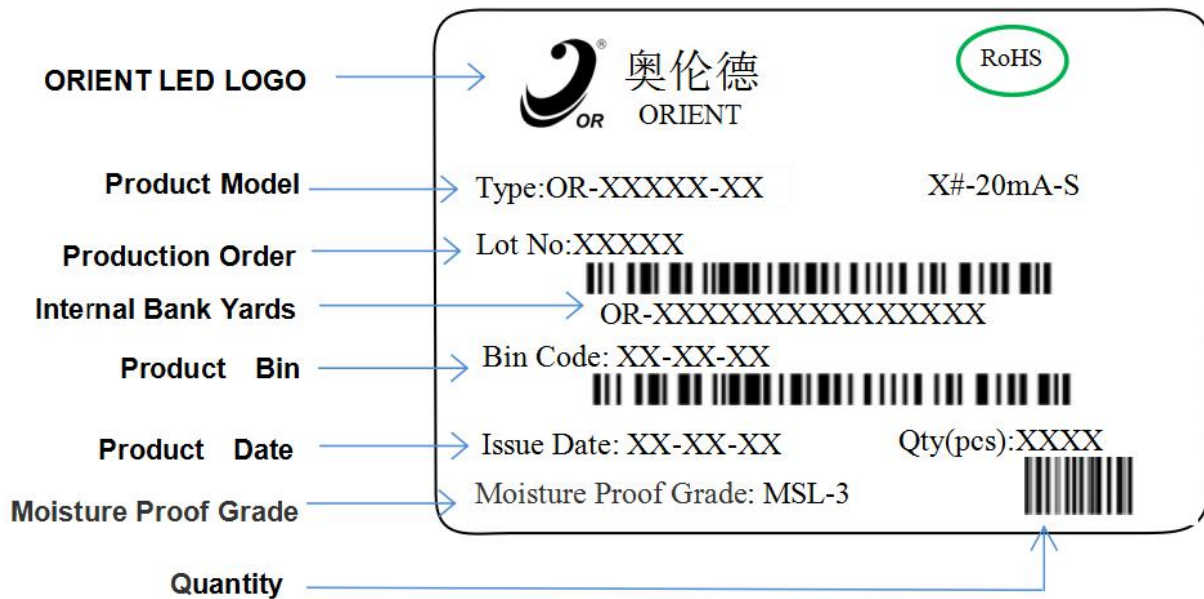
ORIENT LED LOGO

OR ® 奥伦德 ORIENT

RoHS

Product Model

Type:OR-XXXXX-XX

X#-20mA-S

Production Order

Lot No:XXXXX

Internal Bank Yards

OR-XXXXXXXXXXXXXXX

Product Bin

Bin Code: XX-XX-XX

Product Date

Issue Date: XX-XX-XX

Qty(pcs):XXXX

Moisture Proof Grade

Moisture Proof Grade: MSL-3

Quantity